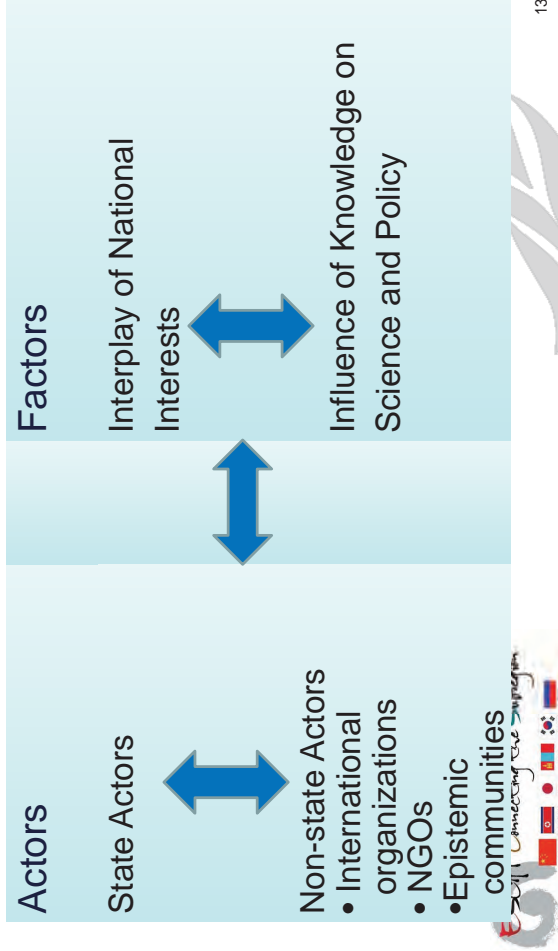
Actors

State Actors

Non-state Actors
• International organizations
• NGOs
• Epistemic communities

Factors

Interplay of National Interests

Influence of Knowledge on Science and Policy

Connecting the Subregion

13